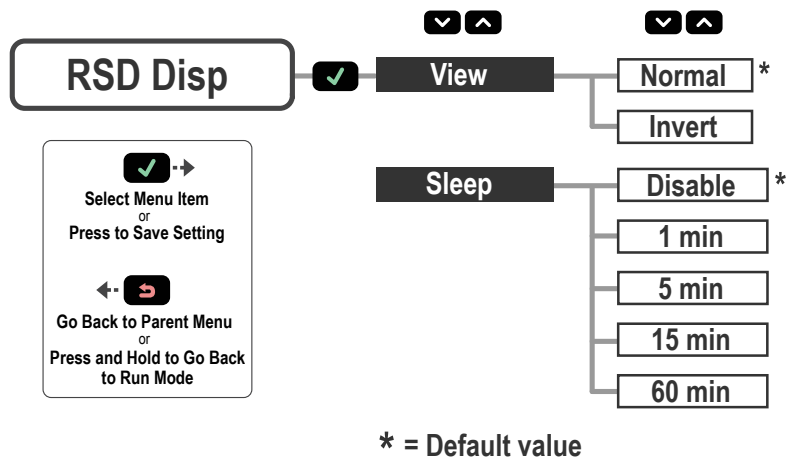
RSD Disp

View

Normal *

Invert

Sleep

Disable *

1 min

5 min

15 min

60 min

Select Menu Item
or
Press to Save Setting

Go Back to Parent Menu
or
Press and Hold to Go Back to Run Mode

* = Default value